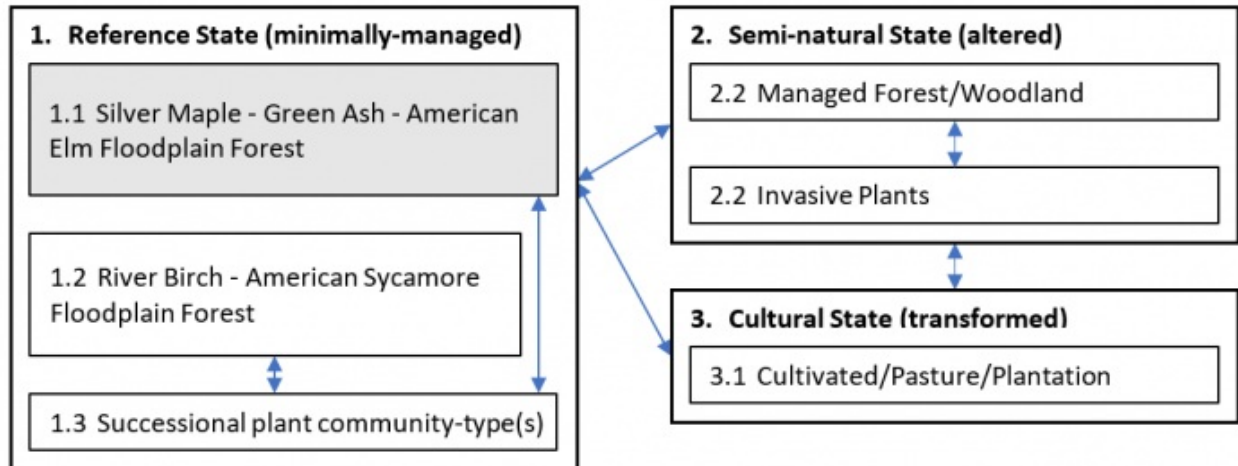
1. Reference State (minimally-managed)

1.1 Silver Maple - Green Ash - American Elm Floodplain Forest

1.2 River Birch - American Sycamore Floodplain Forest

1.3 Successional plant community-type(s)

2. Semi-natural State (altered)

2.2 Managed Forest/Woodland

2.2 Invasive Plants

3. Cultural State (transformed)

3.1 Cultivated/Pasture/Plantation